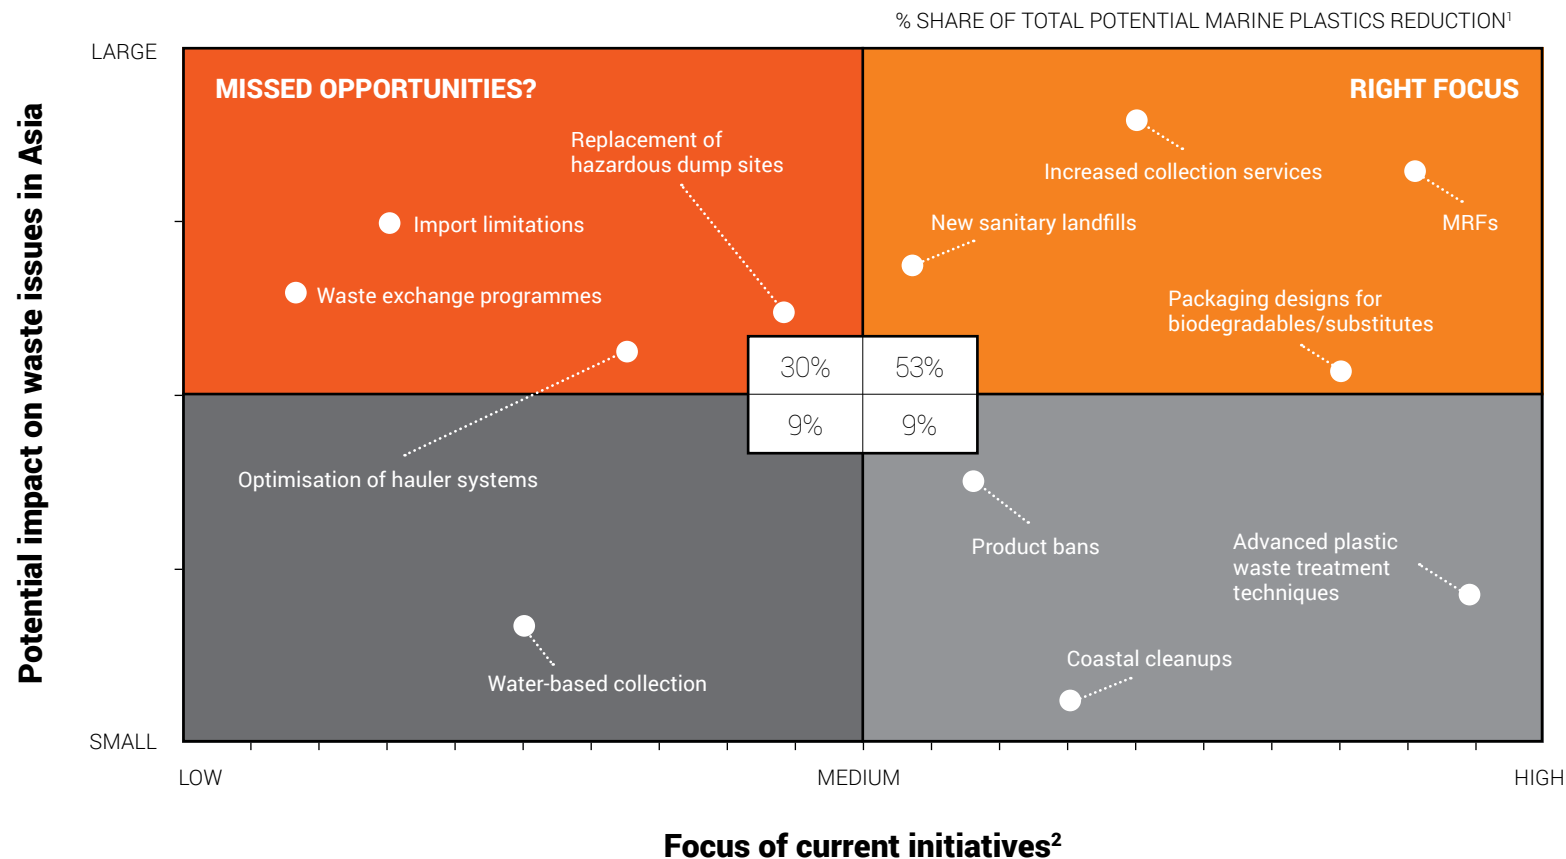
% SHARE OF TOTAL POTENTIAL MARINE PLASTICS REDUCTION$^1$

Potential impact on waste issues in Asia

LARGE

SMALL

MISSED OPPORTUNITIES?

RIGHT FOCUS

Replacement of hazardous dump sites

Import limitations

Waste exchange programmes

Increased collection services

MRFs

New sanitary landfills

Packaging designs for biodegradables/substitutes

| 30% | 53% |
|---|---|
| 9% | 9% |

Optimisation of hauler systems

Product bans

Advanced plastic waste treatment techniques

Coastal cleanups

Water-based collection

LOW

MEDIUM

HIGH

Focus of current initiatives$^2$